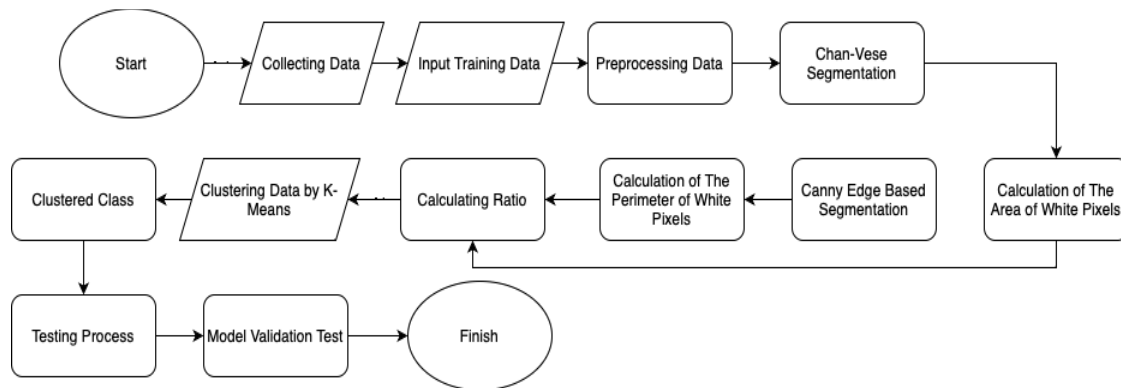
Start

Collecting Data

Input Training Data

Preprocessing Data

Chan-Vese Segmentation

Calculation of The Area of White Pixels

Canny Edge Based Segmentation

Calculation of The Perimeter of White Pixels

Calculating Ratio

Clustering Data by K-Means

Clustered Class

Testing Process

Model Validation Test

Finish